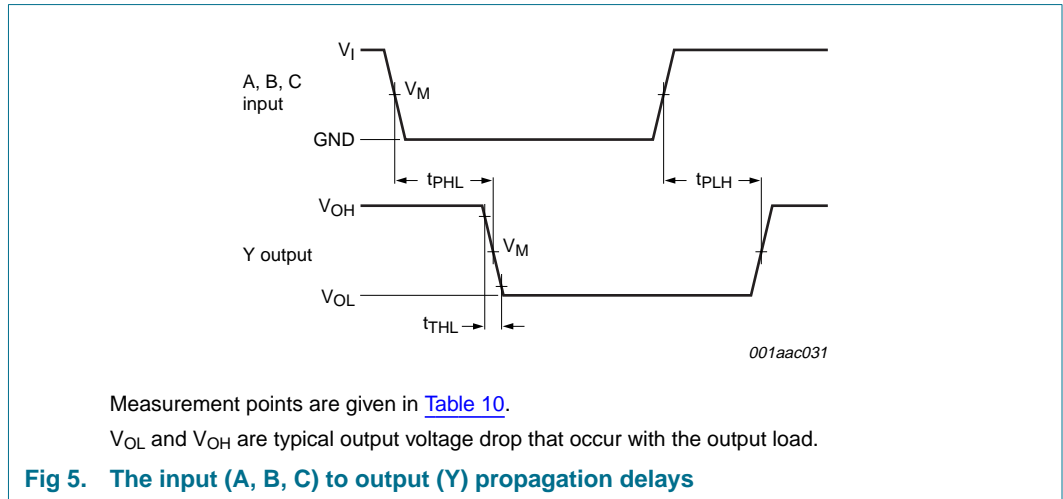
$V_I$

A, B, C input

$V_M$

GND

$t_{PHL}$

$t_{PLH}$

$V_{OH}$

Y output

$V_M$

$V_{OL}$

$t_{THL}$

001aac031

Measurement points are given in Table 10.

$V_{OL}$ and $V_{OH}$ are typical output voltage drop that occur with the output load.

Fig 5. The input (A, B, C) to output (Y) propagation delays